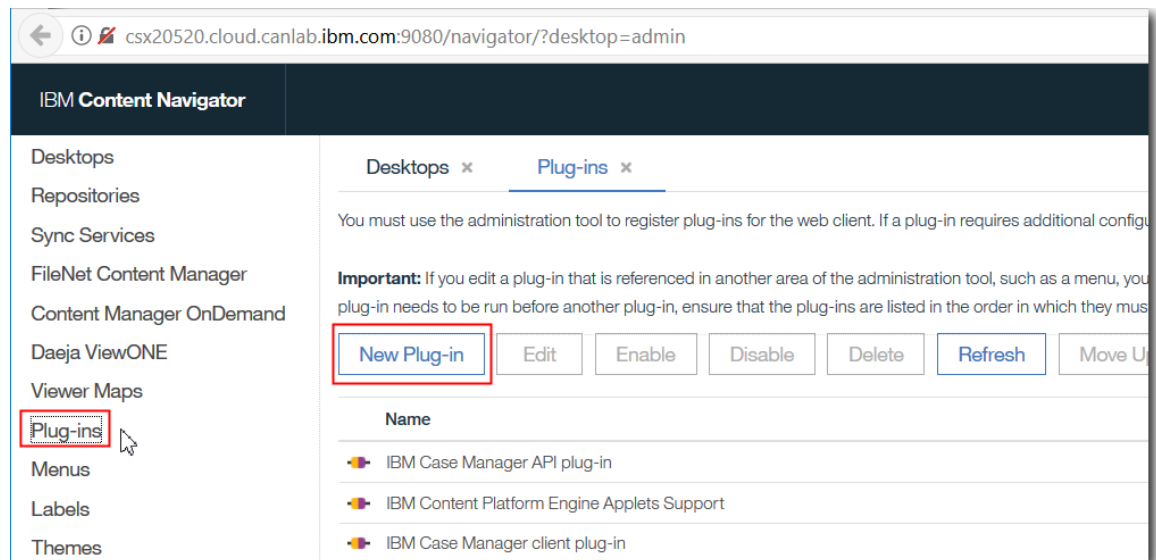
csx20520.cloud.canlab.ibm.com:9080/navigator/?desktop=admin

IBM Content Navigator

Desktops
Repositories
Sync Services
FileNet Content Manager
Content Manager OnDemand
Daeja ViewONE
Viewer Maps
Plug-ins
Menus
Labels
Themes

Desktops ×
Plug-ins ×

You must use the administration tool to register plug-ins for the web client. If a plug-in requires additional configu

**Important:** If you edit a plug-in that is referenced in another area of the administration tool, such as a menu, you plug-in needs to be run before another plug-in, ensure that the plug-ins are listed in the order in which they mus

New Plug-in | Edit | Enable | Disable | Delete | Refresh | Move U

| Name |
|---|
| IBM Case Manager API plug-in |
| IBM Content Platform Engine Applets Support |
| IBM Case Manager client plug-in |